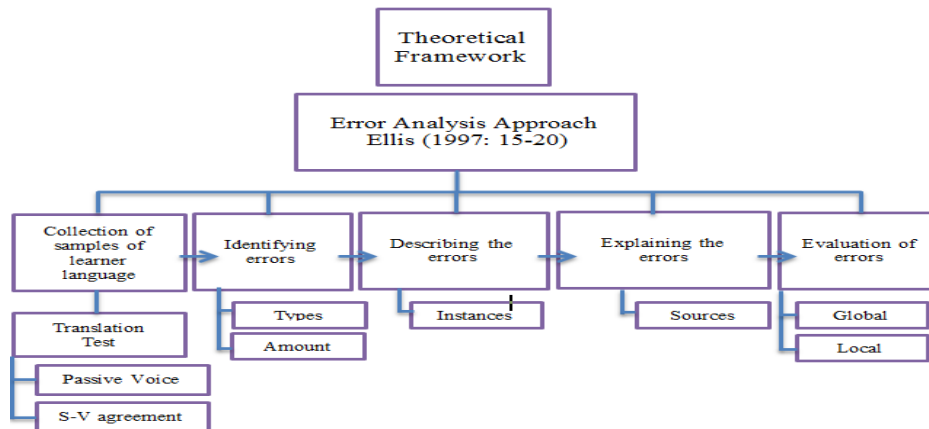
Theoretical Framework

Error Analysis Approach
Ellis (1997: 15-20)

Collection of samples of learner language

Translation Test

Passive Voice

S-V agreement

Identifying errors

Types

Amount

Describing the errors

Instances

Explaining the errors

Sources

Evaluation of errors

Global

Local